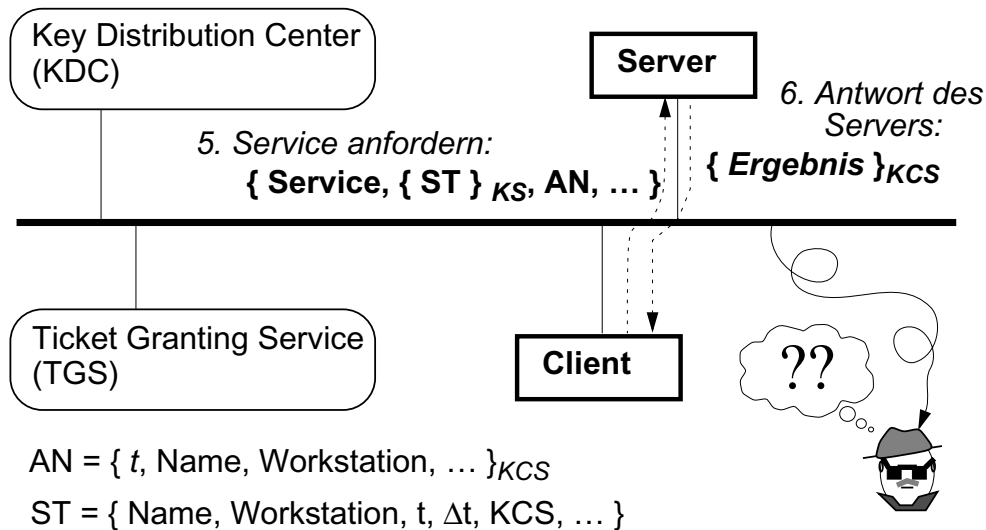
Key Distribution Center (KDC)

Server

6. Antwort des Servers:

5. Service anfordern:

{ Service, { ST } $_{KS}$, AN, … }

{ Ergebnis }$_{KCS}$

Ticket Granting Service (TGS)

Client

??

AN = { $t$, Name, Workstation, … }$_{KCS}$

ST = { Name, Workstation, t, $\Delta$t, KCS, … }